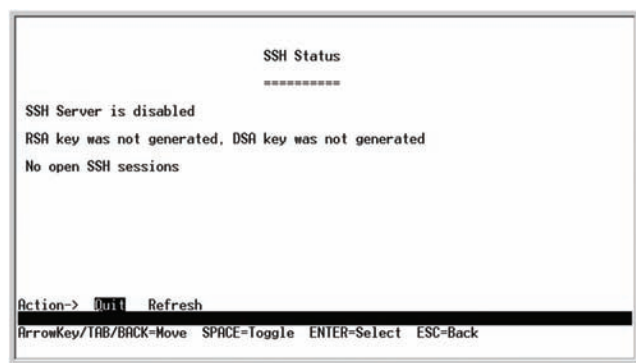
SSH Status

==========

SSH Server is disabled

RSA key was not generated, DSA key was not generated

No open SSH sessions

Action-> Quit Refresh

ArrowKey/TAB/BACK=Move SPACE=Toggle ENTER=Select ESC=Back